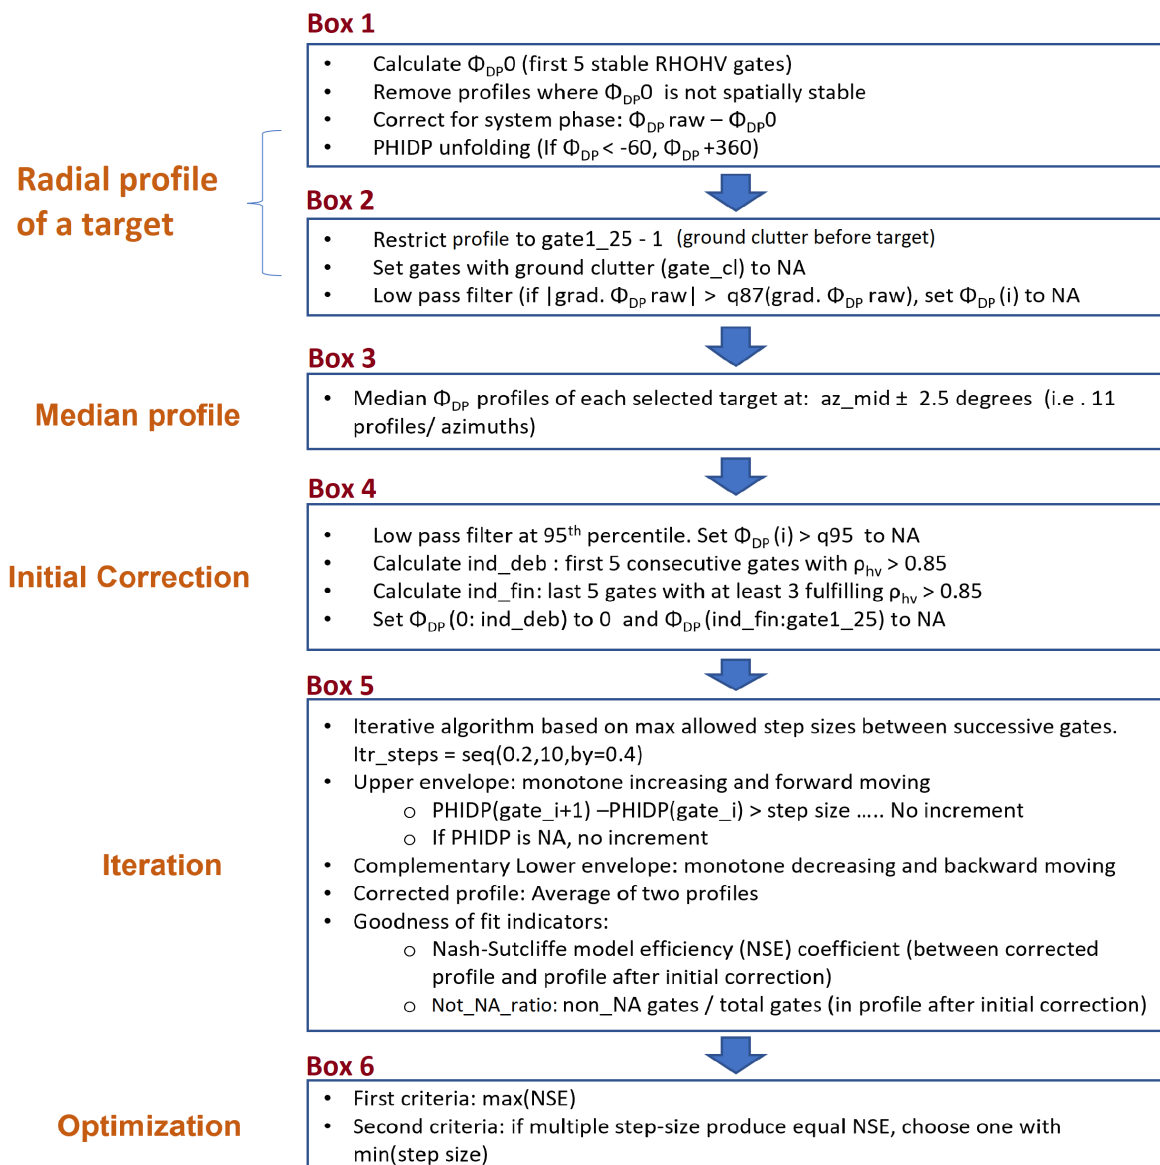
Radial profile of a target

Box 1

- Calculate $\Phi_{DP}0$ (first 5 stable RHOHV gates)
- Remove profiles where $\Phi_{DP}0$ is not spatially stable
- Correct for system phase: $\Phi_{DP}$ raw – $\Phi_{DP}0$
- PHIDP unfolding (If $\Phi_{DP}$ < -60, $\Phi_{DP}$ +360)

Box 2

- Restrict profile to gate1_25 - 1 (ground clutter before target)
- Set gates with ground clutter (gate_cl) to NA
- Low pass filter (if |grad. $\Phi_{DP}$ raw| > q87(grad. $\Phi_{DP}$ raw), set $\Phi_{DP}$(i) to NA

Median profile

Box 3

- Median $\Phi_{DP}$ profiles of each selected target at: az_mid ± 2.5 degrees (i.e . 11 profiles/ azimuths)

Initial Correction

Box 4

- Low pass filter at 95$^{th}$ percentile. Set $\Phi_{DP}$ (i) > q95 to NA
- Calculate ind_deb : first 5 consecutive gates with $\rho_{hv}$ > 0.85
- Calculate ind_fin: last 5 gates with at least 3 fulfilling $\rho_{hv}$ > 0.85
- Set $\Phi_{DP}$ (0: ind_deb) to 0 and $\Phi_{DP}$ (ind_fin:gate1_25) to NA

Iteration

Box 5

- Iterative algorithm based on max allowed step sizes between successive gates. Itr_steps = seq(0.2,10,by=0.4)
- Upper envelope: monotone increasing and forward moving
  - PHIDP(gate_i+1) –PHIDP(gate_i) > step size ….. No increment
  - If PHIDP is NA, no increment
- Complementary Lower envelope: monotone decreasing and backward moving
- Corrected profile: Average of two profiles
- Goodness of fit indicators:
  - Nash-Sutcliffe model efficiency (NSE) coefficient (between corrected profile and profile after initial correction)
  - Not_NA_ratio: non_NA gates / total gates (in profile after initial correction)

Optimization

Box 6

- First criteria: max(NSE)
- Second criteria: if multiple step-size produce equal NSE, choose one with min(step size)